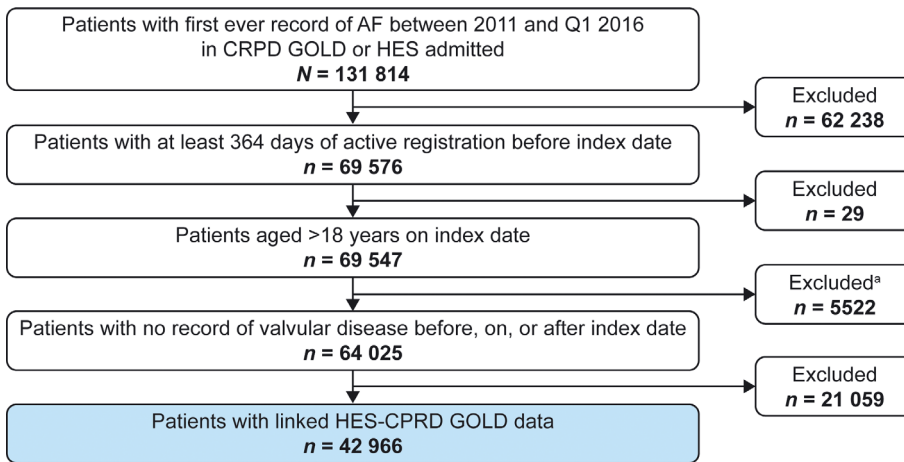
Patients with first ever record of AF between 2011 and Q1 2016 in CRPD GOLD or HES admitted
$N$ = 131 814

Excluded
$n$ = 62 238

Patients with at least 364 days of active registration before index date
$n$ = 69 576

Excluded
$n$ = 29

Patients aged >18 years on index date
$n$ = 69 547

Excluded$^a$
$n$ = 5522

Patients with no record of valvular disease before, on, or after index date
$n$ = 64 025

Excluded
$n$ = 21 059

Patients with linked HES-CPRD GOLD data
$n$ = 42 966